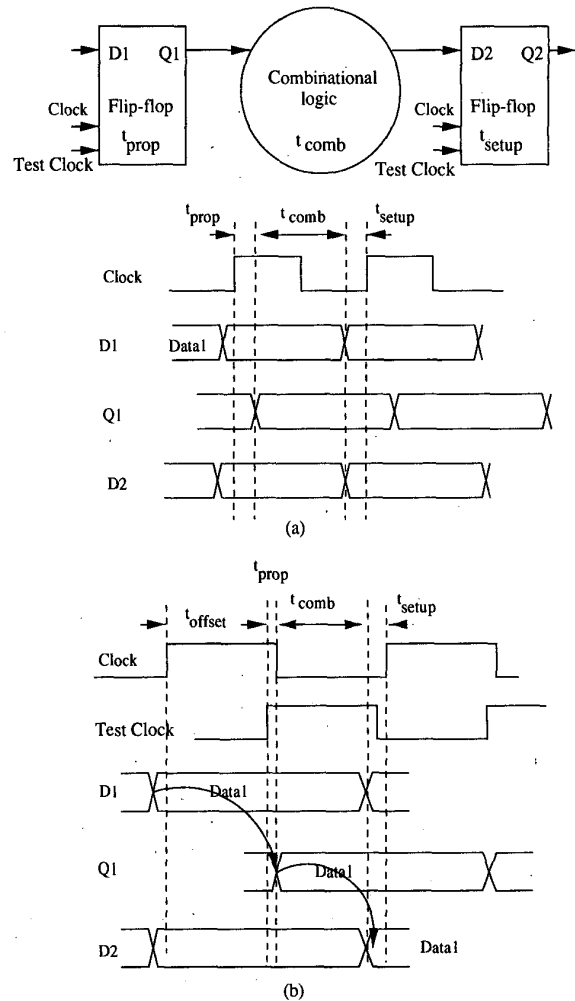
D1 Q1
Clock
Flip-flop
$t_{prop}$
Test Clock

Combinational logic
$t_{comb}$

D2 Q2
Clock
Flip-flop
$t_{setup}$
Test Clock

$t_{prop}$
$t_{comb}$
$t_{setup}$

Clock
D1
Data1
Q1
D2

(a)

$t_{prop}$
$t_{offset}$
$t_{comb}$
$t_{setup}$

Clock
Test Clock
D1
Data1
Q1
Data1
D2
Data1

(b)